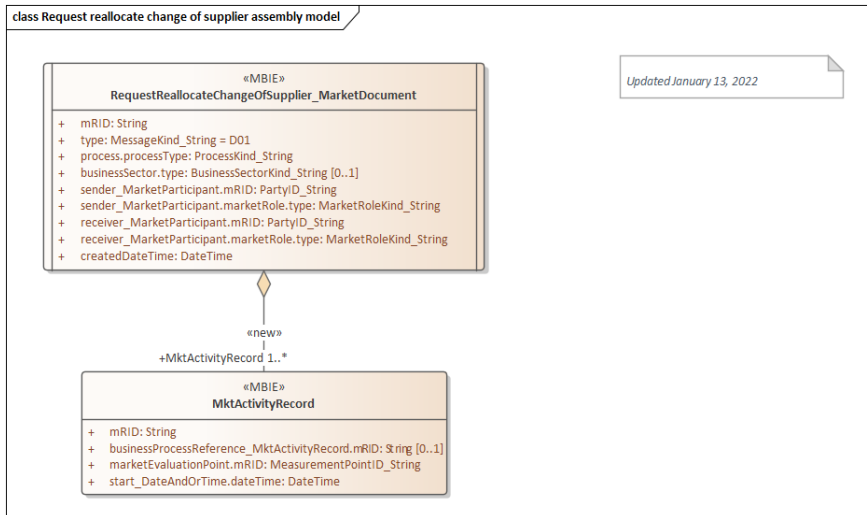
class Request reallocate change of supplier assembly model

«MBIE»
RequestReallocateChangeOfSupplier_MarketDocument

+ mRID: String
+ type: MessageKind_String = D01
+ process.processType: ProcessKind_String
+ businessSector.type: BusinessSectorKind_String [0..1]
+ sender_MarketParticipant.mRID: PartyID_String
+ sender_MarketParticipant.marketRole.type: MarketRoleKind_String
+ receiver_MarketParticipant.mRID: PartyID_String
+ receiver_MarketParticipant.marketRole.type: MarketRoleKind_String
+ createdDateTime: DateTime

Updated January 13, 2022

«new»
+MktActivityRecord 1..*

«MBIE»
MktActivityRecord

+ mRID: String
+ businessProcessReference_MktActivityRecord.mRID: String [0..1]
+ marketEvaluationPoint.mRID: MeasurementPointID_String
+ start_DateAndOrTime.dateTime: DateTime